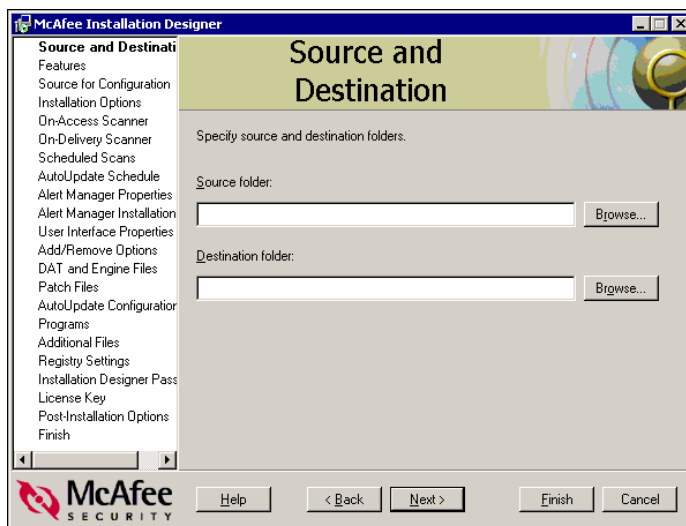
McAfee Installation Designer

Source and Destinati
Features
Source for Configuration
Installation Options
On-Access Scanner
On-Delivery Scanner
Scheduled Scans
AutoUpdate Schedule
Alert Manager Properties
Alert Manager Installation
User Interface Properties
Add/Remove Options
DAT and Engine Files
Patch Files
AutoUpdate Configuration
Programs
Additional Files
Registry Settings
Installation Designer Pass
License Key
Post-Installation Options
Finish

Source and Destination

Specify source and destination folders.

Source folder:

Browse...

Destination folder:

Browse...

McAfee SECURITY

Help

< Back

Next >

Finish

Cancel